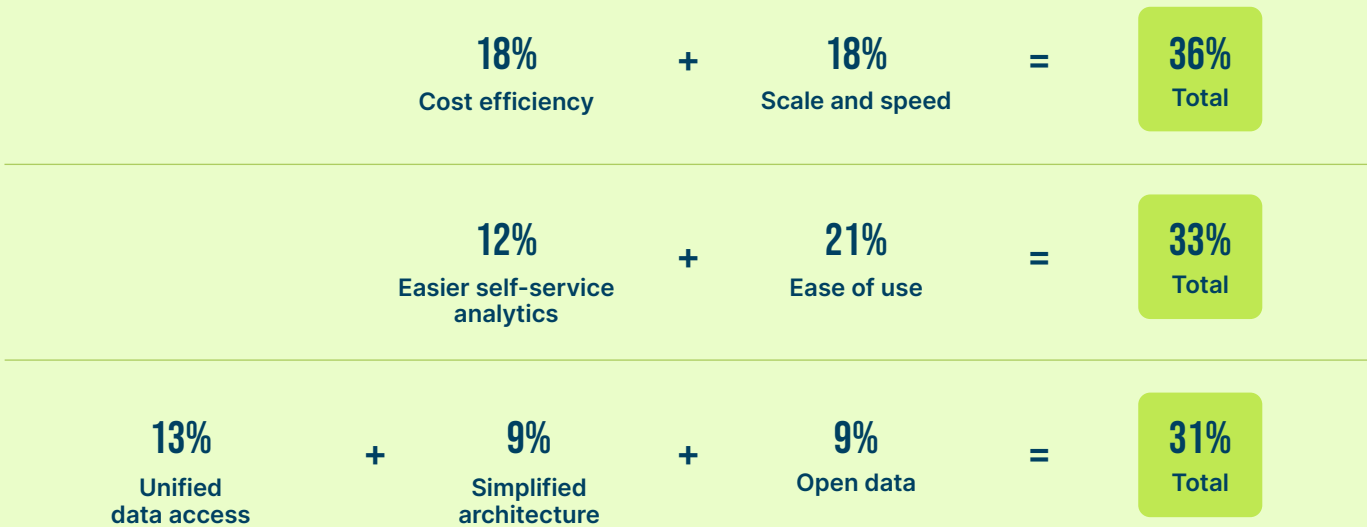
18%
Cost efficiency

+

18%
Scale and speed

=

36%
Total

12%
Easier self-service analytics

+

21%
Ease of use

=

33%
Total

13%
Unified data access

+

9%
Simplified architecture

+

9%
Open data

=

31%
Total